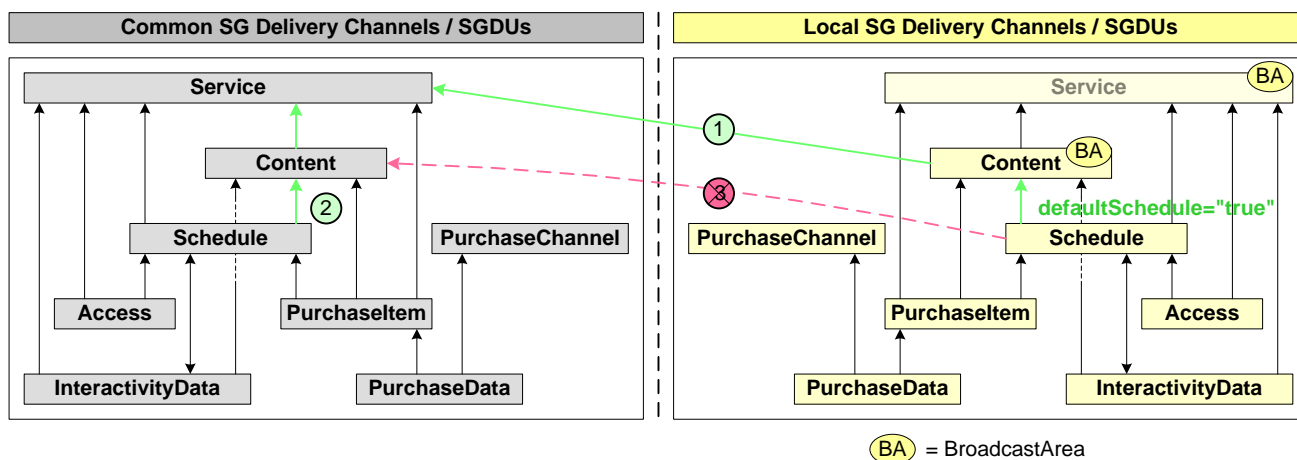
Common SG Delivery Channels / SGDUs

Service

Content

2

Schedule

PurchaseChannel

Access

PurchaseItem

InteractivityData

PurchaseData

Local SG Delivery Channels / SGDUs

Service

BA

1

Content

BA

3

defaultSchedule="true"

PurchaseChannel

Schedule

PurchaseItem

Access

PurchaseData

InteractivityData

BA = BroadcastArea